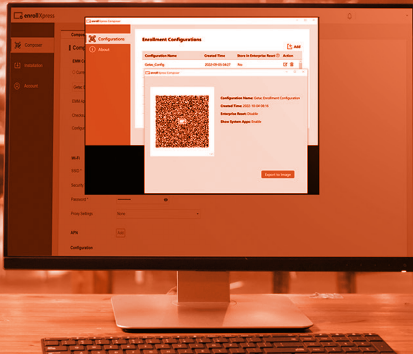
enrollXpress

Composer

Installation

Products

Configurations

About

Enrollment Configurations

Add

| Configuration Name | Created Time | Store in Enterprise Reset | Action |
|---|---|---|---|
| Gelse_Config | 2022-09-05 04:27 | Yes | |

Configuration Name: Gelse Enrollment Configuration

Created Time: 2022-10-04 09:15

Enterprise Reset: Disable

Show System Apps: Enable

Export as Image

Wi-Fi

Security

Password*

Proxy Setting

None

VPN

Configuration